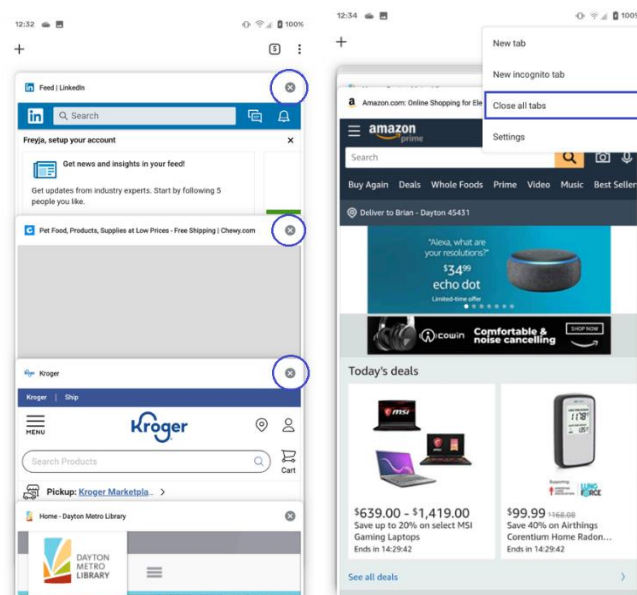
12:32 100%

+

5

Feed | LinkedIn

in Search

Freyja, setup your account

Get news and insights in your feed!

Get updates from industry experts. Start by following 5 people you like.

Pet Food, Products, Supplies at Low Prices - Free Shipping | Chewy.com

Kroger

Kroger | Ship

MENU

Kroger

Search Products

Cart

Pickup: Kroger Marketpla... >

Home - Dayton Metro Library

DAYTON METRO LIBRARY

12:34

+

Amazon.com: Online Shopping for Ele

New tab

New incognito tab

Close all tabs

Settings

amazon prime

Search

Buy Again Deals Whole Foods Prime Video Music Best Sellers

Deliver to Brian - Dayton 45431

"Alexa, what are your resolutions?"

$34^{99}$

echo dot

Limited-time offer

cowin Comfortable & noise cancelling SHOP NOW

Today's deals

msi

$639.00 - $1,419.00

Save up to 20% on select MSI Gaming Laptops

Ends in 14:29:42

$99.99 $168.00

Save 40% on Airthings Corentium Home Radon...

Ends in 14:29:42

See all deals